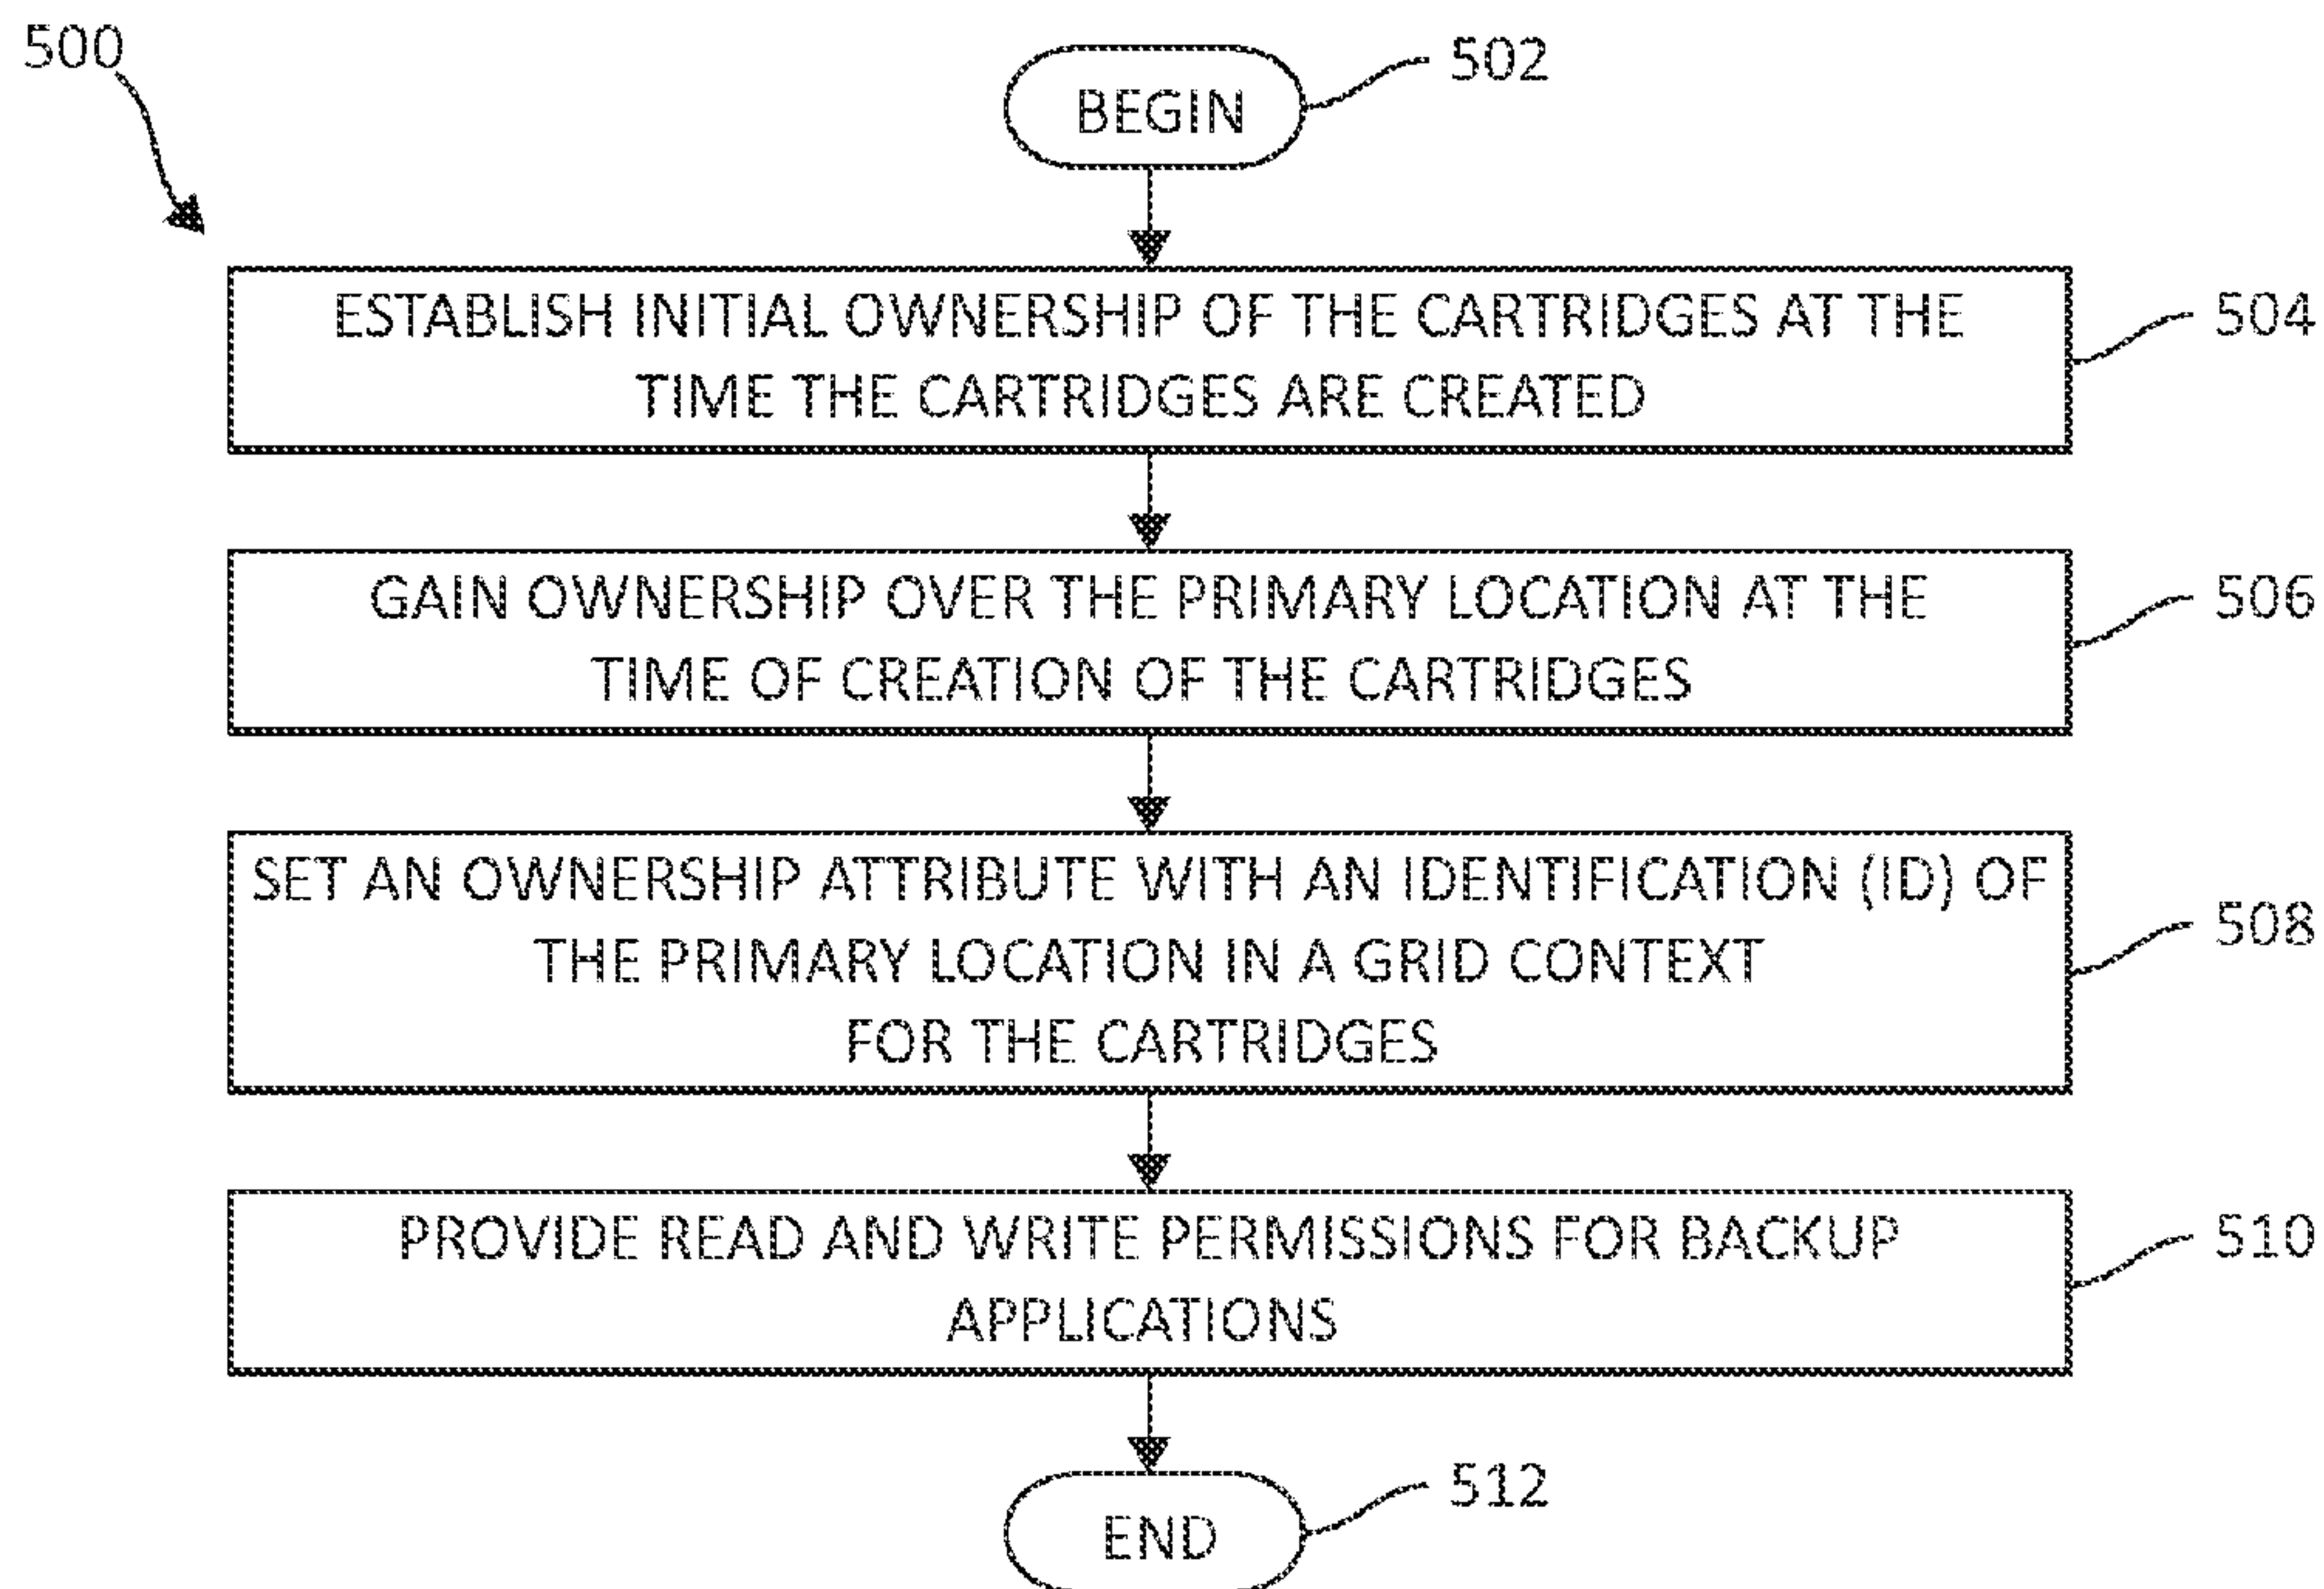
500

BEGIN

502

ESTABLISH INITIAL OWNERSHIP OF THE CARTRIDGES AT THE TIME THE CARTRIDGES ARE CREATED

504

GAIN OWNERSHIP OVER THE PRIMARY LOCATION AT THE TIME OF CREATION OF THE CARTRIDGES

506

SET AN OWNERSHIP ATTRIBUTE WITH AN IDENTIFICATION (ID) OF THE PRIMARY LOCATION IN A GRID CONTEXT FOR THE CARTRIDGES

508

PROVIDE READ AND WRITE PERMISSIONS FOR BACKUP APPLICATIONS

510

END

512